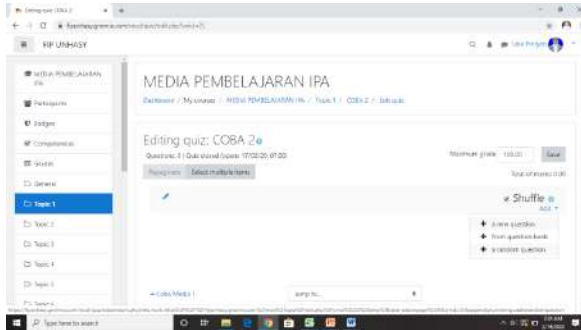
Editing quiz: COBA 2

FIP UNHASY

MEDIA PEMBELAJARAN IPA

Participants

Badges

Competencies

Grades

General

Topic 1

Topic 2

Topic 3

Topic 4

Topic 5

Topic 6

MEDIA PEMBELAJARAN IPA

Dashboard / My courses / MEDIA PEMBELAJARAN IPA / Topic 1 / COBA 2 / Edit quiz

Editing quiz: COBA 2

Questions: 0 | Quiz closed (opens: 17/03/20, 07:00)

Maximum grade 100.00 Save

Repaginate Select multiple items

Total of marks: 0.00

Shuffle

Add

+ a new question

+ from question bank

+ a random question

◄ Coba Media 1

Jump to...

Type here to search